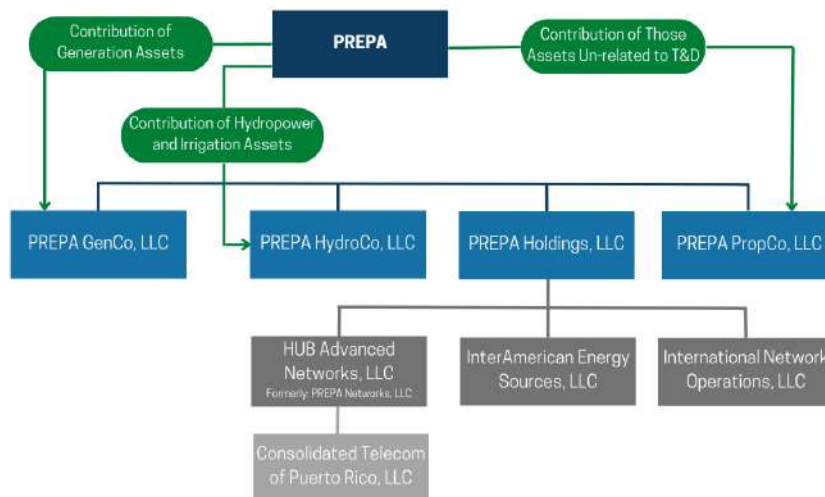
Contribution of Generation Assets

PREPA

Contribution of Those Assets Un-related to T&D

Contribution of Hydropower and Irrigation Assets

PREPA GenCo, LLC

PREPA HydroCo, LLC

PREPA Holdings, LLC

PREPA PropCo, LLC

HUB Advanced Networks, LLC
Formerly: PREPA Networks, LLC

InterAmerican Energy Sources, LLC

International Network Operations, LLC

Consolidated Telecom of Puerto Rico, LLC